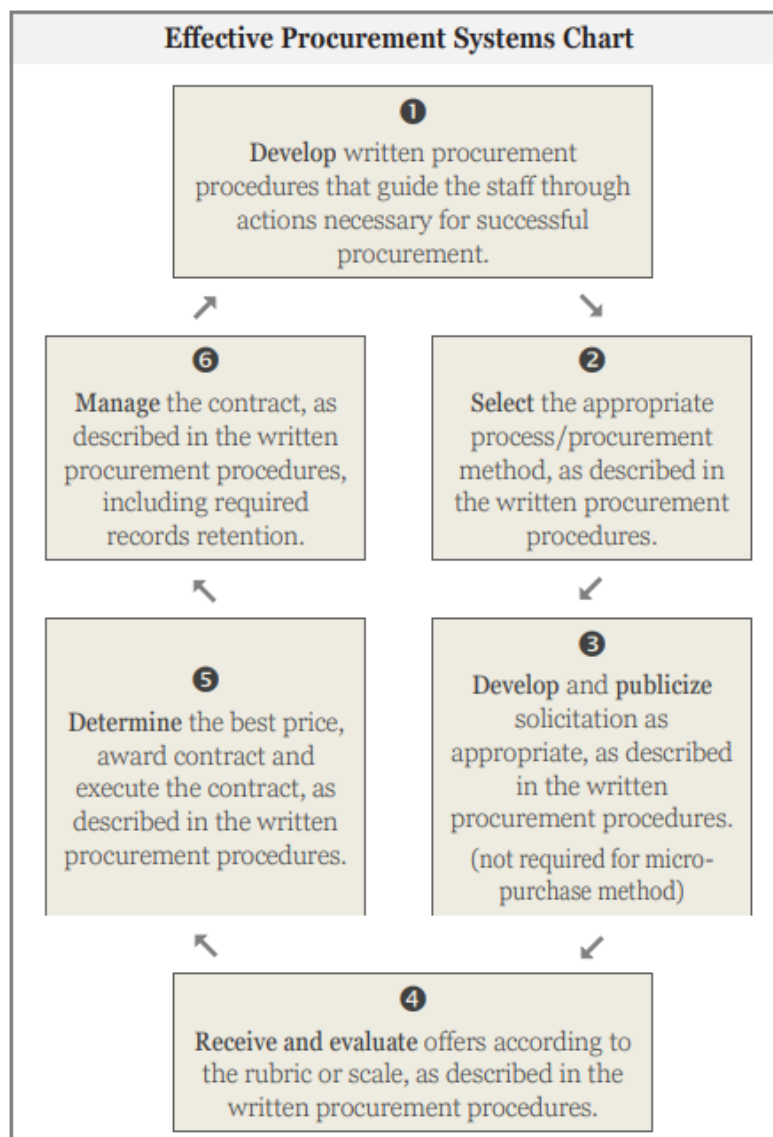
Effective Procurement Systems Chart

❶
Develop written procurement procedures that guide the staff through actions necessary for successful procurement.

❷
Select the appropriate process/procurement method, as described in the written procurement procedures.

❸
Develop and publicize solicitation as appropriate, as described in the written procurement procedures.
(not required for micro-purchase method)

❹
Receive and evaluate offers according to the rubric or scale, as described in the written procurement procedures.

❺
Determine the best price, award contract and execute the contract, as described in the written procurement procedures.

❻
Manage the contract, as described in the written procurement procedures, including required records retention.